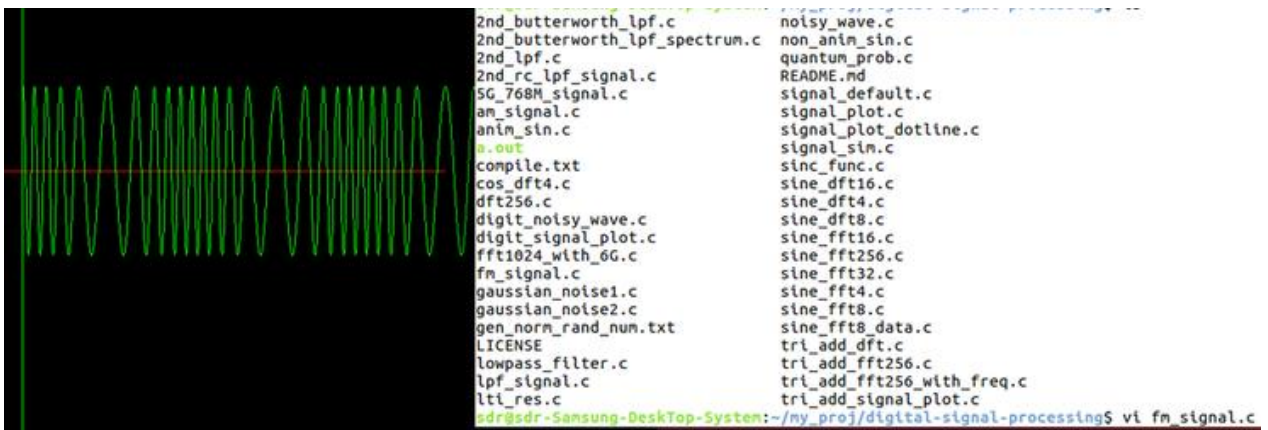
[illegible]
2nd_butterworth_lpf.c noisy_wave.c
2nd_butterworth_lpf_spectrum.c non_anim_sin.c
2nd_lpf.c quantum_prob.c
2nd_rc_lpf_signal.c README.md
5G_768M_signal.c signal_default.c
am_signal.c signal_plot.c
anim_sin.c signal_plot_dotline.c
a.out signal_sim.c
compile.txt sinc_func.c
cos_dft4.c sine_dft16.c
dft256.c sine_dft4.c
digit_noisy_wave.c sine_dft8.c
digit_signal_plot.c sine_fft16.c
fft1024_with_6G.c sine_fft256.c
fm_signal.c sine_fft32.c
gaussian_noise1.c sine_fft4.c
gaussian_noise2.c sine_fft8.c
gen_norm_rand_num.txt sine_fft8_data.c
LICENSE tri_add_dft.c
lowpass_filter.c tri_add_fft256.c
lpf_signal.c tri_add_fft256_with_freq.c
lti_res.c tri_add_signal_plot.c
sdr@sdr-Samsung-DeskTop-System:~/my_proj/digital-signal-processing$ vi fm_signal.c